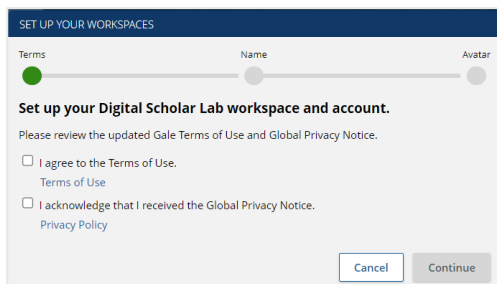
SET UP YOUR WORKSPACES

Terms
Name
Avatar

Set up your Digital Scholar Lab workspace and account.

Please review the updated Gale Terms of Use and Global Privacy Notice.

I agree to the Terms of Use.
Terms of Use

I acknowledge that I received the Global Privacy Notice.
Privacy Policy

Cancel
Continue